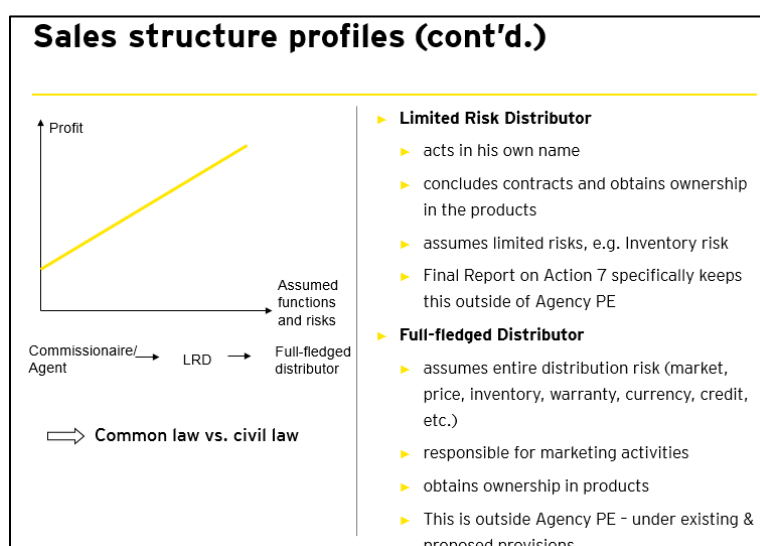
Sales structure profiles (cont'd.)

Profit

Assumed functions and risks

Commissionaire/ Agent → LRD → Full-fledged distributor

Common law vs. civil law

- Limited Risk Distributor
  - acts in his own name
  - concludes contracts and obtains ownership in the products
  - assumes limited risks, e.g. Inventory risk
  - Final Report on Action 7 specifically keeps this outside of Agency PE
- Full-fledged Distributor
  - assumes entire distribution risk (market, price, inventory, warranty, currency, credit, etc.)
  - responsible for marketing activities
  - obtains ownership in products
  - This is outside Agency PE – under existing & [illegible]